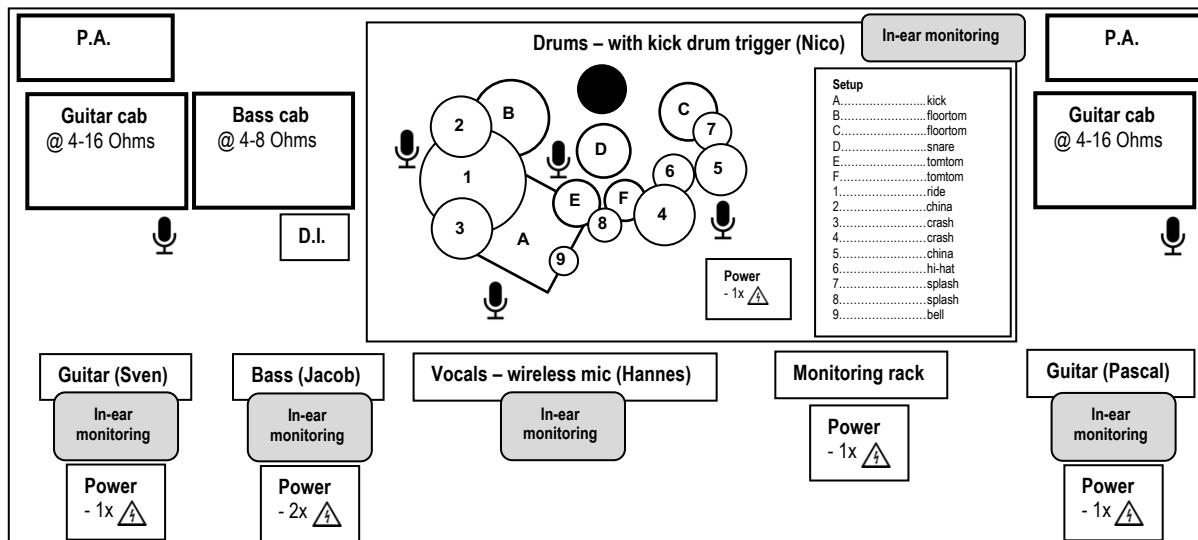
P.A.

Guitar cab
@ 4-16 Ohms

Bass cab
@ 4-8 Ohms

D.I.

Drums – with kick drum trigger (Nico)

In-ear monitoring

2 B 1 3 A D E F 8 9 C 7 5 6 4

Setup
A……………………kick
B……………………floortom
C……………………floortom
D……………………snare
E……………………tomtom
F……………………tomtom
1……………………ride
2……………………china
3……………………crash
4……………………crash
5……………………china
6……………………hi-hat
7……………………splash
8……………………splash
9……………………bell

Power
- 1x

P.A.

Guitar cab
@ 4-16 Ohms

Guitar (Sven)
In-ear monitoring
Power
- 1x

Bass (Jacob)
In-ear monitoring
Power
- 2x

Vocals – wireless mic (Hannes)
In-ear monitoring

Monitoring rack
Power
- 1x

Guitar (Pascal)
In-ear monitoring
Power
- 1x